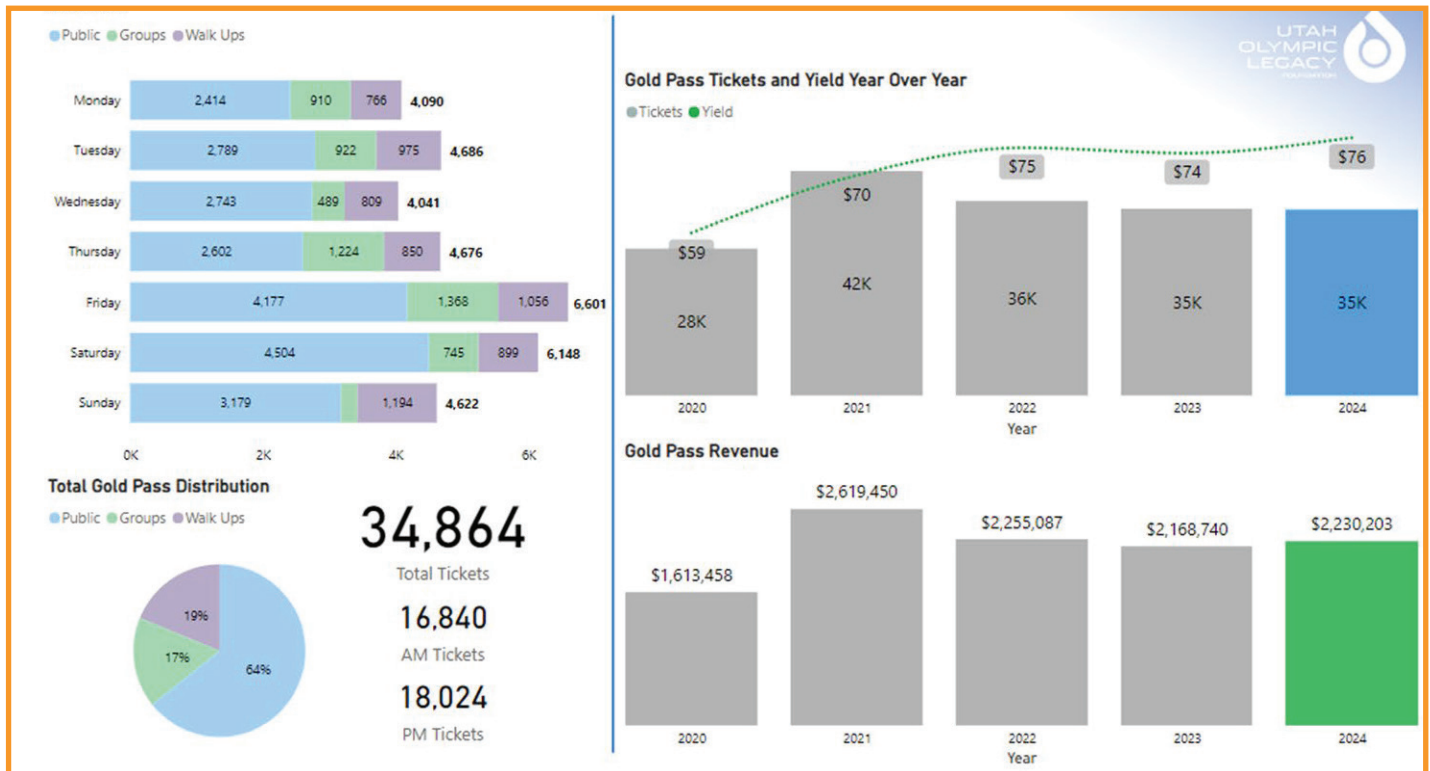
Public Groups Walk Ups

| Day | Public | Groups | Walk Ups | Total |
|---|---|---|---|---|
| Monday | 2,414 | 910 | 766 | 4,090 |
| Tuesday | 2,789 | 922 | 975 | 4,686 |
| Wednesday | 2,743 | 489 | 809 | 4,041 |
| Thursday | 2,602 | 1,224 | 850 | 4,676 |
| Friday | 4,177 | 1,368 | 1,056 | 6,601 |
| Saturday | 4,504 | 745 | 899 | 6,148 |
| Sunday | 3,179 | | 1,194 | 4,622 |

0K 2K 4K 6K

Total Gold Pass Distribution

Public Groups Walk Ups

19%
17%
64%

34,864
Total Tickets

16,840
AM Tickets

18,024
PM Tickets

UTAH OLYMPIC LEGACY FOUNDATION

Gold Pass Tickets and Yield Year Over Year

Tickets Yield

| Year | Tickets | Yield |
|---|---|---|
| 2020 | 28K | $59 |
| 2021 | 42K | $70 |
| 2022 | 36K | $75 |
| 2023 | 35K | $74 |
| 2024 | 35K | $76 |

Year

Gold Pass Revenue

| Year | Revenue |
|---|---|
| 2020 | $1,613,458 |
| 2021 | $2,619,450 |
| 2022 | $2,255,087 |
| 2023 | $2,168,740 |
| 2024 | $2,230,203 |

Year